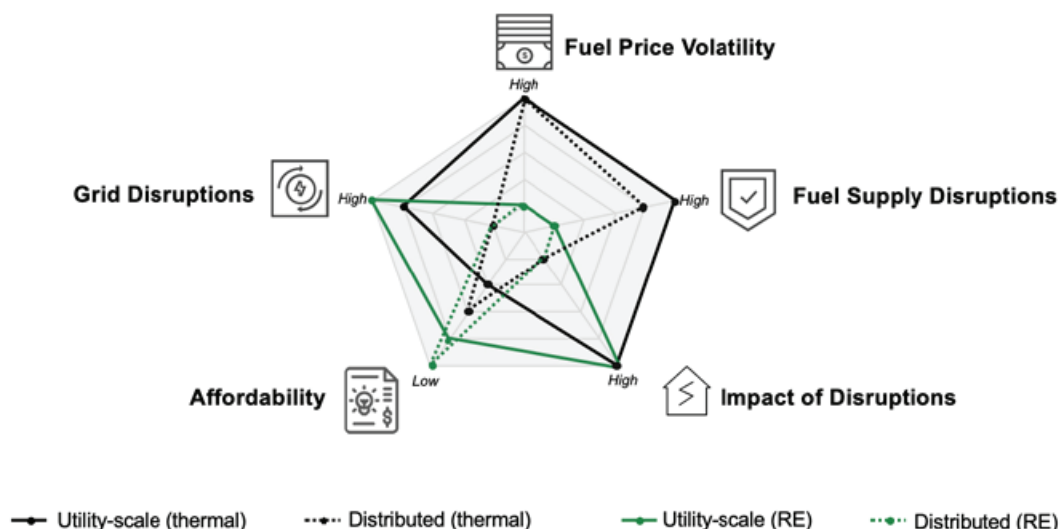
Fuel Price Volatility

High

Grid Disruptions

High

High

Fuel Supply Disruptions

Affordability

Low

High

Impact of Disruptions

Utility-scale (thermal)

Distributed (thermal)

Utility-scale (RE)

Distributed (RE)